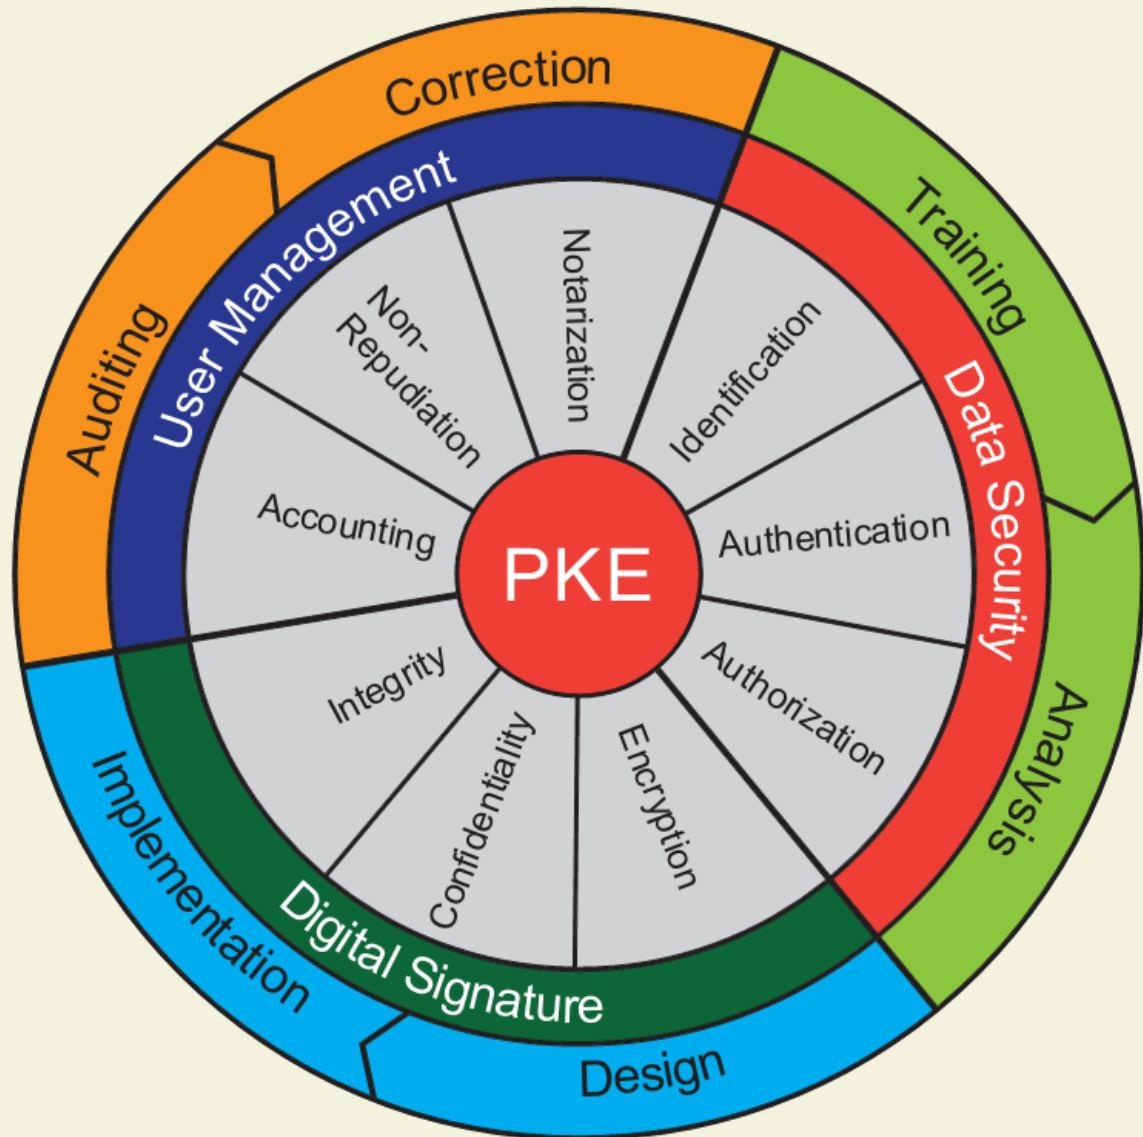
PKE

Notarization
Identification
Authentication
Authorization
Encryption
Confidentiality
Integrity
Accounting
Non-Repudiation

User Management
Data Security
Digital Signature

Correction
Training
Analysis
Design
Implementation
Auditing